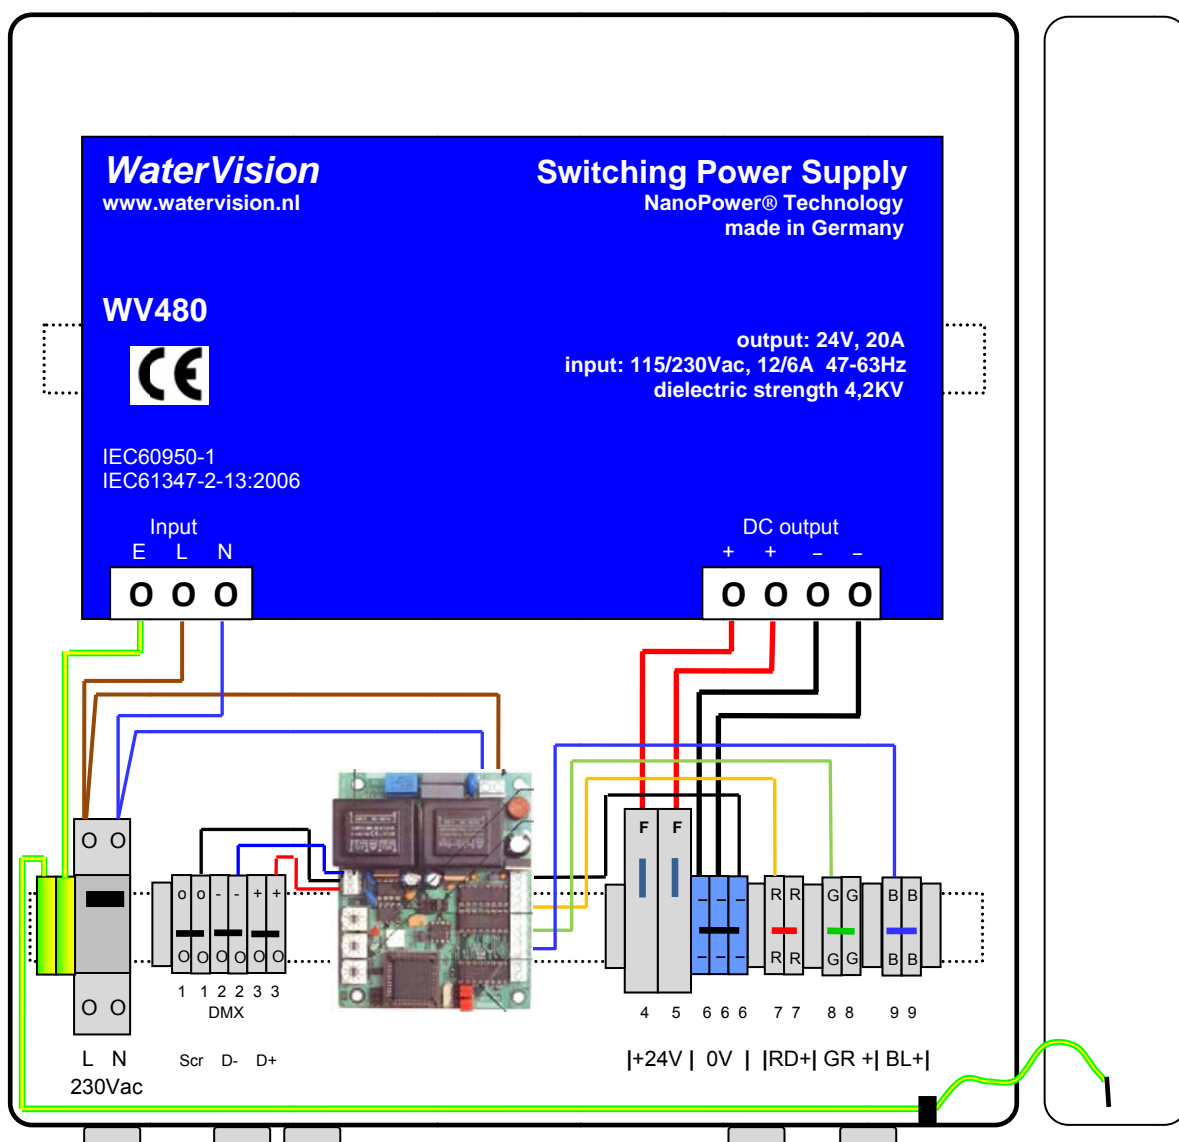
WaterVision
www.watervision.nl

Switching Power Supply
NanoPower® Technology
made in Germany

WV480

CE

output: 24V, 20A
input: 115/230Vac, 12/6A 47-63Hz
dielectric strength 4,2KV

IEC60950-1
IEC61347-2-13:2006

Input
E L N
O O O

DC output
+ + – –
O O O O

O O
O O

o o - - + +
O O O O O O

1 1 2 2 3 3
DMX

F F

– – –
– – –

R R
R R

G G
G G

B B
B B

4 5 6 6 6 7 7 8 8 9 9

L N
230Vac

Scr D- D+

|+24V | 0V | |RD+| GR +| BL+|